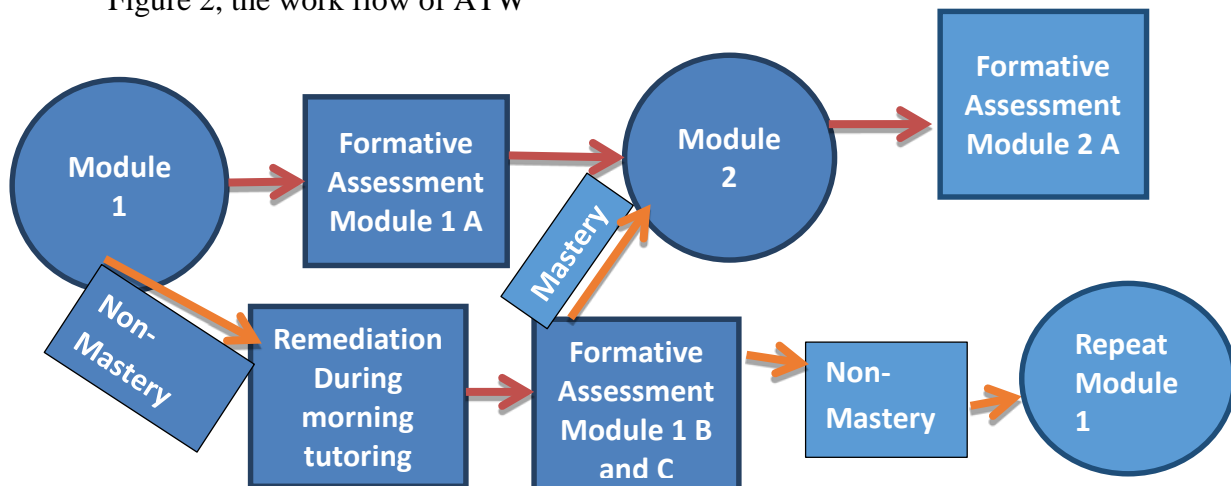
Figure 2, the work flow of ATW

Module 1

Formative Assessment Module 1 A

Module 2

Formative Assessment Module 2 A

Mastery

Non-Mastery

Remediation During morning tutoring

Formative Assessment Module 1 B and C

Non-Mastery

Repeat Module 1